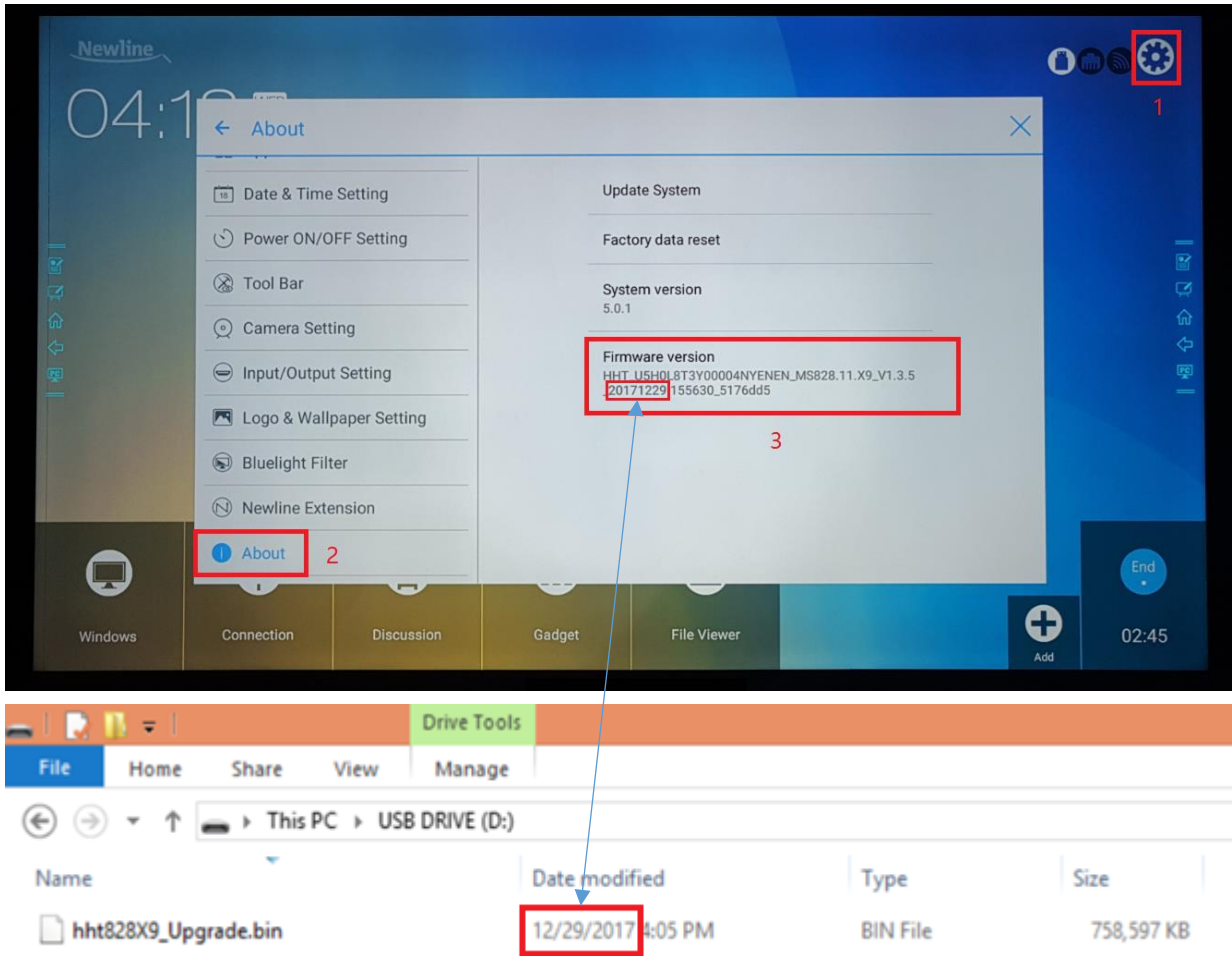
Newline

04:1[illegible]

1

About

Date & Time Setting

Power ON/OFF Setting

Tool Bar

Camera Setting

Input/Output Setting

Logo & Wallpaper Setting

Bluelight Filter

Newline Extension

About

2

Update System

Factory data reset

System version
5.0.1

Firmware version
HHT_U5H0L8T3Y00004NYENEN_MS828.11.X9_V1.3.5_20171229155630_5176dd5

3

Windows

Connection

Discussion

Gadget

File Viewer

Add

End

02:45

Drive Tools

File | Home | Share | View | Manage

This PC ▸ USB DRIVE (D:)

| Name | Date modified | Type | Size |
|---|---|---|---|
| hht828X9_Upgrade.bin | 12/29/2017 4:05 PM | BIN File | 758,597 KB |